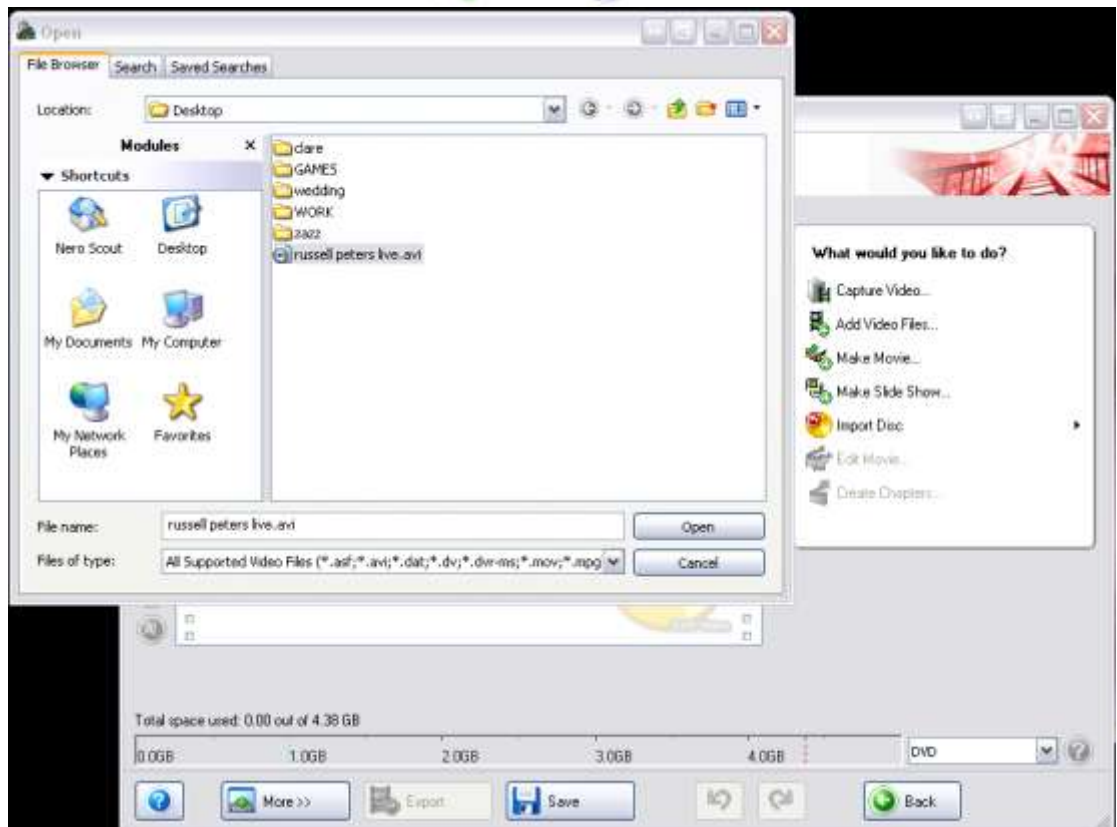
Open

File Browser | Search | Saved Searches

Location: Desktop

Modules ×

▼ Shortcuts

Nero Scout
Desktop
My Documents
My Computer
My Network Places
Favorites

clare
GAMES
wedding
WORK
zazz
russell peters live.avi

File name: russell peters live.avi
Open

Files of type: All Supported Video Files (*.asf;*.avi;*.dat;*.dv;*.dvr-ms;*.mov;*.mpg
Cancel

What would you like to do?

Capture Video...
Add Video Files...
Make Movie...
Make Slide Show...
Import Disc
Edit Movie...
Create Chapters...

Total space used: 0.00 out of 4.38 GB

0.0GB 1.0GB 2.0GB 3.0GB 4.0GB

DVD

More >>
Export
Save
Back